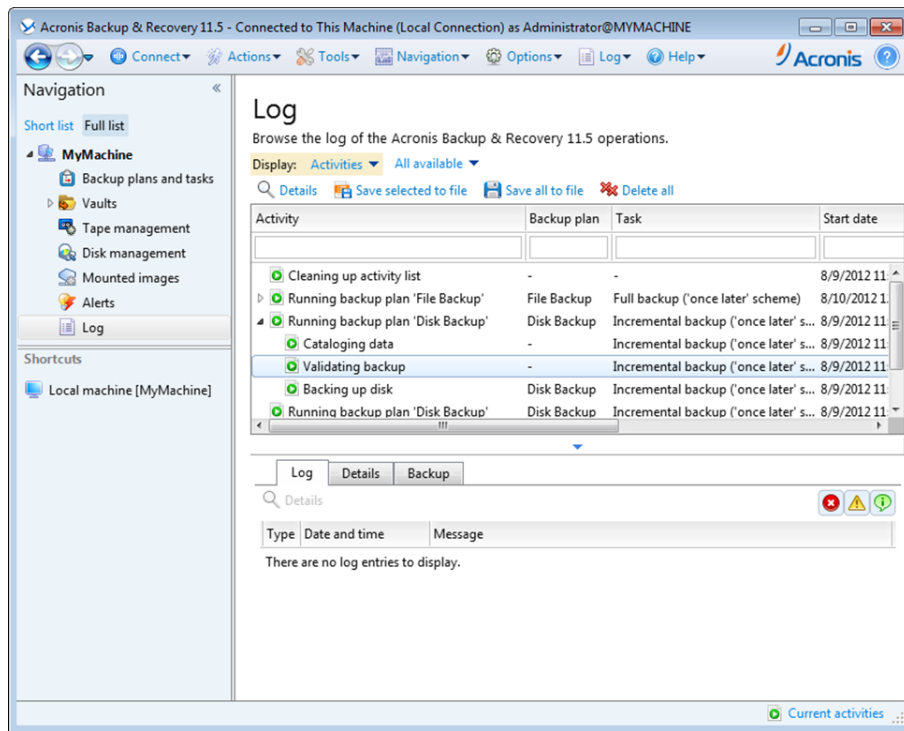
Acronis Backup & Recovery 11.5 - Connected to This Machine (Local Connection) as Administrator@MYMACHINE

Connect▾ Actions▾ Tools▾ Navigation▾ Options▾ Log▾ Help▾ Acronis

Navigation «

Short list Full list

MyMachine
Backup plans and tasks
Vaults
Tape management
Disk management
Mounted images
Alerts
Log

Shortcuts

Local machine [MyMachine]

Log

Browse the log of the Acronis Backup & Recovery 11.5 operations.

Display: Activities ▾ All available ▾

Details Save selected to file Save all to file Delete all

| Activity | Backup plan | Task | Start date |
|---|---|---|---|
| Cleaning up activity list | - | - | 8/9/2012 1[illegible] |
| Running backup plan 'File Backup' | File Backup | Full backup ('once later' scheme) | 8/10/2012 1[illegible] |
| Running backup plan 'Disk Backup' | Disk Backup | Incremental backup ('once later' s... | 8/9/2012 1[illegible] |
| Cataloging data | - | Incremental backup ('once later' s... | 8/9/2012 1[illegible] |
| Validating backup | - | Incremental backup ('once later' s... | 8/9/2012 1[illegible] |
| Backing up disk | Disk Backup | Incremental backup ('once later' s... | 8/9/2012 1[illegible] |
| Running backup plan 'Disk Backup' | Disk Backup | Incremental backup ('once later' s... | 8/9/2012 1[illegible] |

Log Details Backup

Details

| Type | Date and time | Message |
|---|---|---|

There are no log entries to display.

Current activities